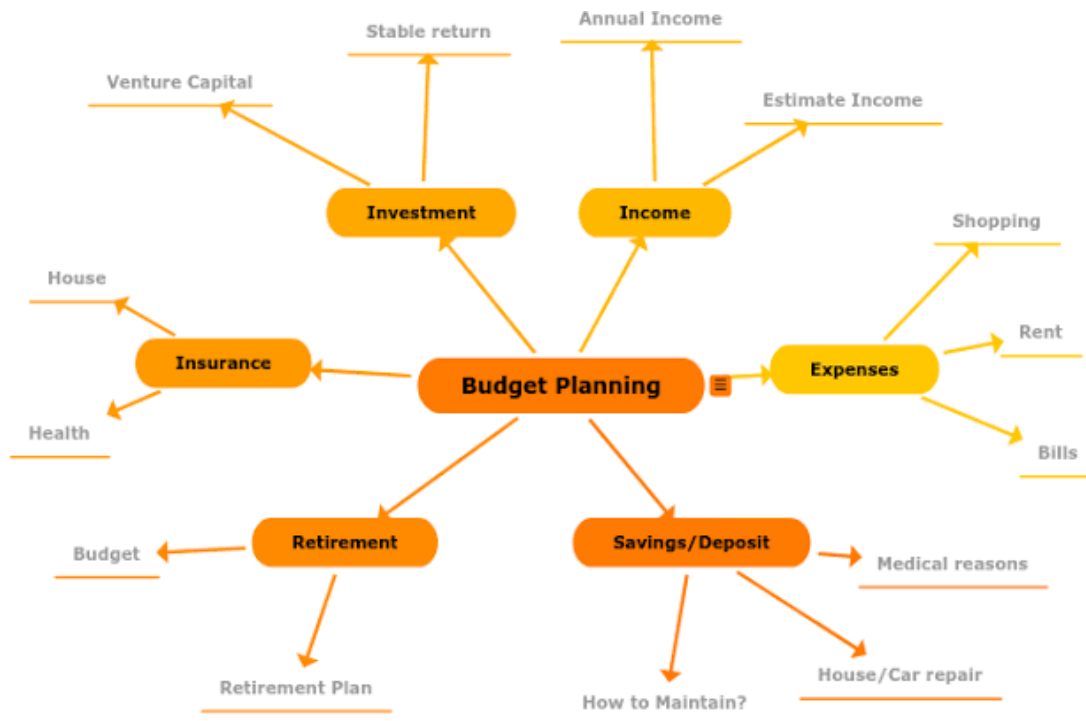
Budget Planning

Investment
Venture Capital
Stable return

Income
Annual Income
Estimate Income

Expenses
Shopping
Rent
Bills

Savings/Deposit
Medical reasons
House/Car repair
How to Maintain?

Retirement
Budget
Retirement Plan

Insurance
House
Health